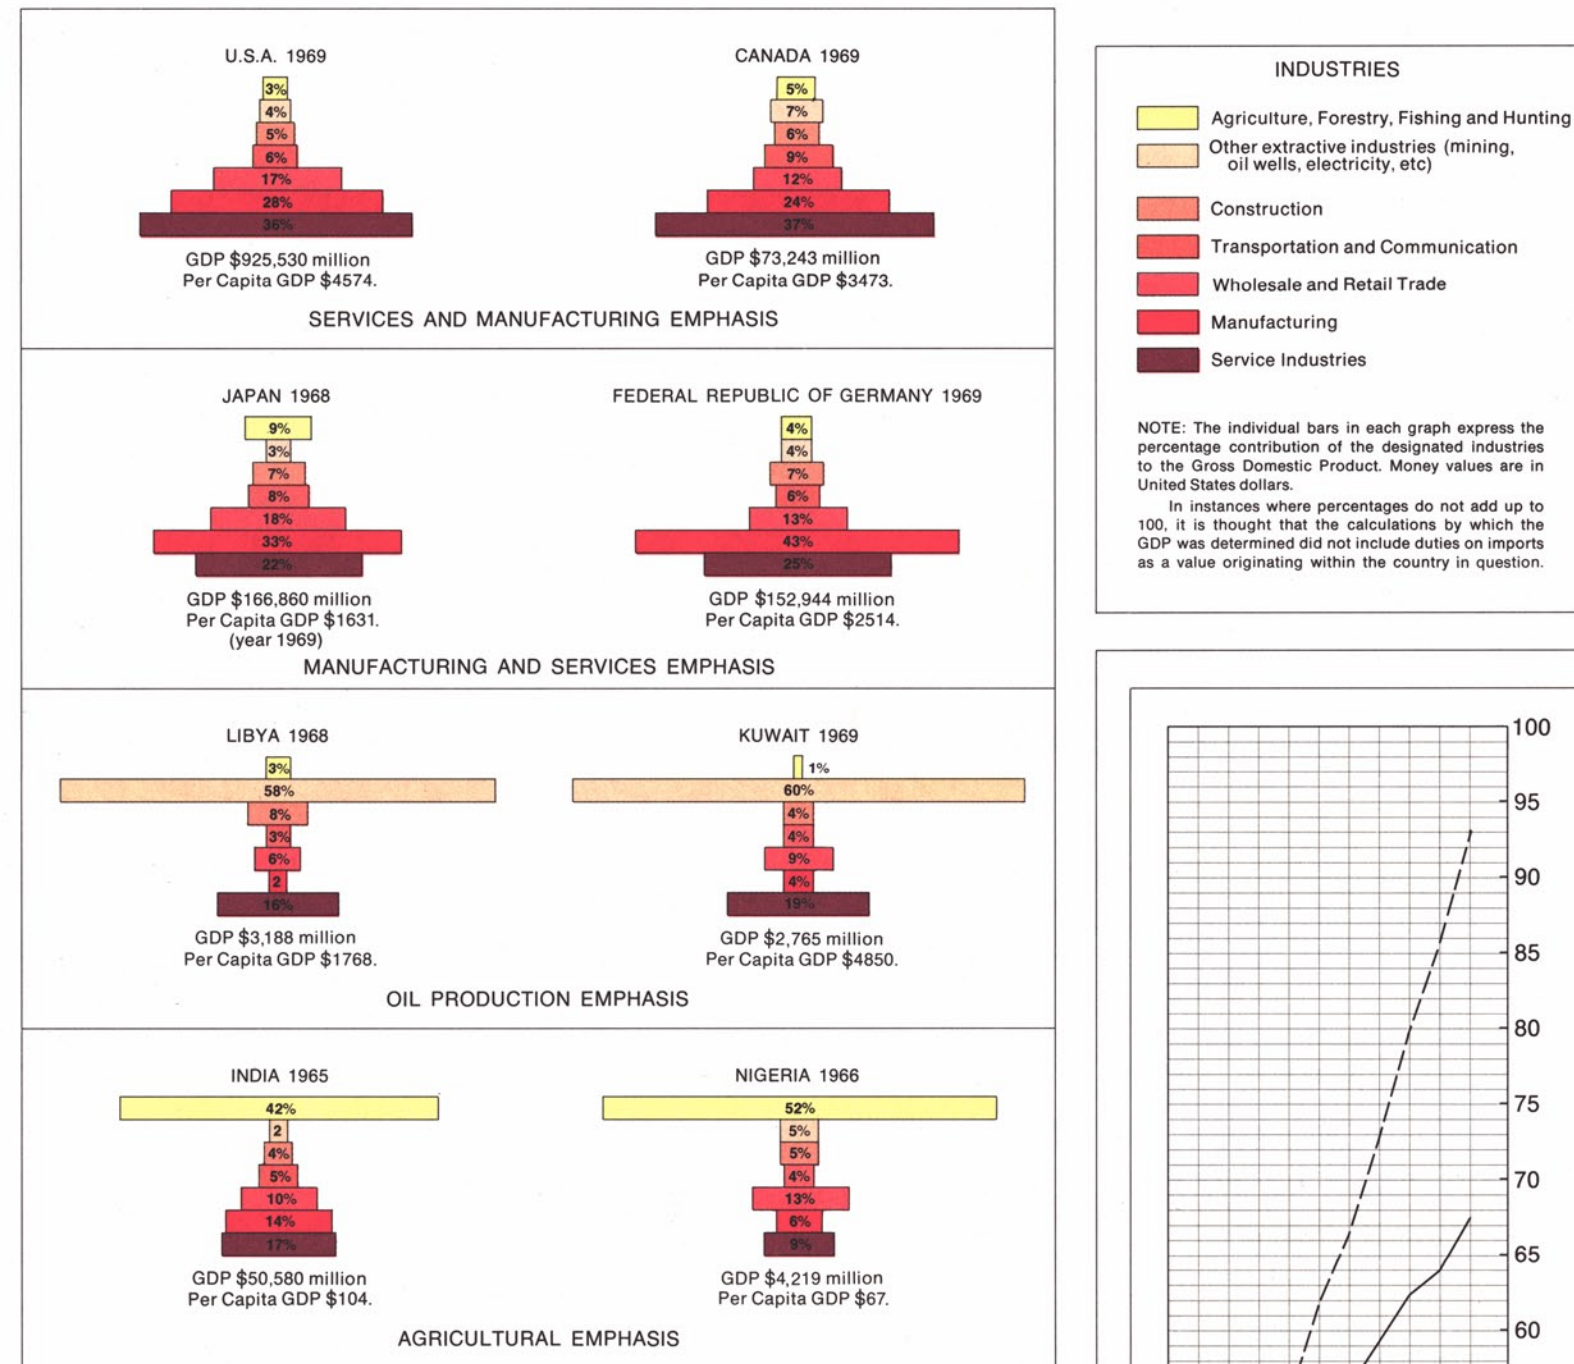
U.S.A. 1969

3%
4%
5%
6%
17%
28%
36%

GDP $925,530 million
Per Capita GDP $4574.

CANADA 1969

5%
7%
6%
9%
12%
24%
37%

GDP $73,243 million
Per Capita GDP $3473.

SERVICES AND MANUFACTURING EMPHASIS

JAPAN 1968

9%
3%
7%
8%
18%
33%
22%

GDP $166,860 million
Per Capita GDP $1631.
(year 1969)

FEDERAL REPUBLIC OF GERMANY 1969

4%
4%
7%
6%
13%
43%
25%

GDP $152,944 million
Per Capita GDP $2514.

MANUFACTURING AND SERVICES EMPHASIS

LIBYA 1968

3%
58%
8%
3%
6%
2
16%

GDP $3,188 million
Per Capita GDP $1768.

KUWAIT 1969

1%
60%
4%
4%
9%
4%
19%

GDP $2,765 million
Per Capita GDP $4850.

OIL PRODUCTION EMPHASIS

INDIA 1965

42%
2
4%
5%
10%
14%
17%

GDP $50,580 million
Per Capita GDP $104.

NIGERIA 1966

52%
5%
5%
4%
13%
6%
9%

GDP $4,219 million
Per Capita GDP $67.

AGRICULTURAL EMPHASIS

INDUSTRIES

Agriculture, Forestry, Fishing and Hunting
Other extractive industries (mining, oil wells, electricity, etc)
Construction
Transportation and Communication
Wholesale and Retail Trade
Manufacturing
Service Industries

NOTE: The individual bars in each graph express the percentage contribution of the designated industries to the Gross Domestic Product. Money values are in United States dollars.

In instances where percentages do not add up to 100, it is thought that the calculations by which the GDP was determined did not include duties on imports as a value originating within the country in question.

100
95
90
85
80
75
70
65
60